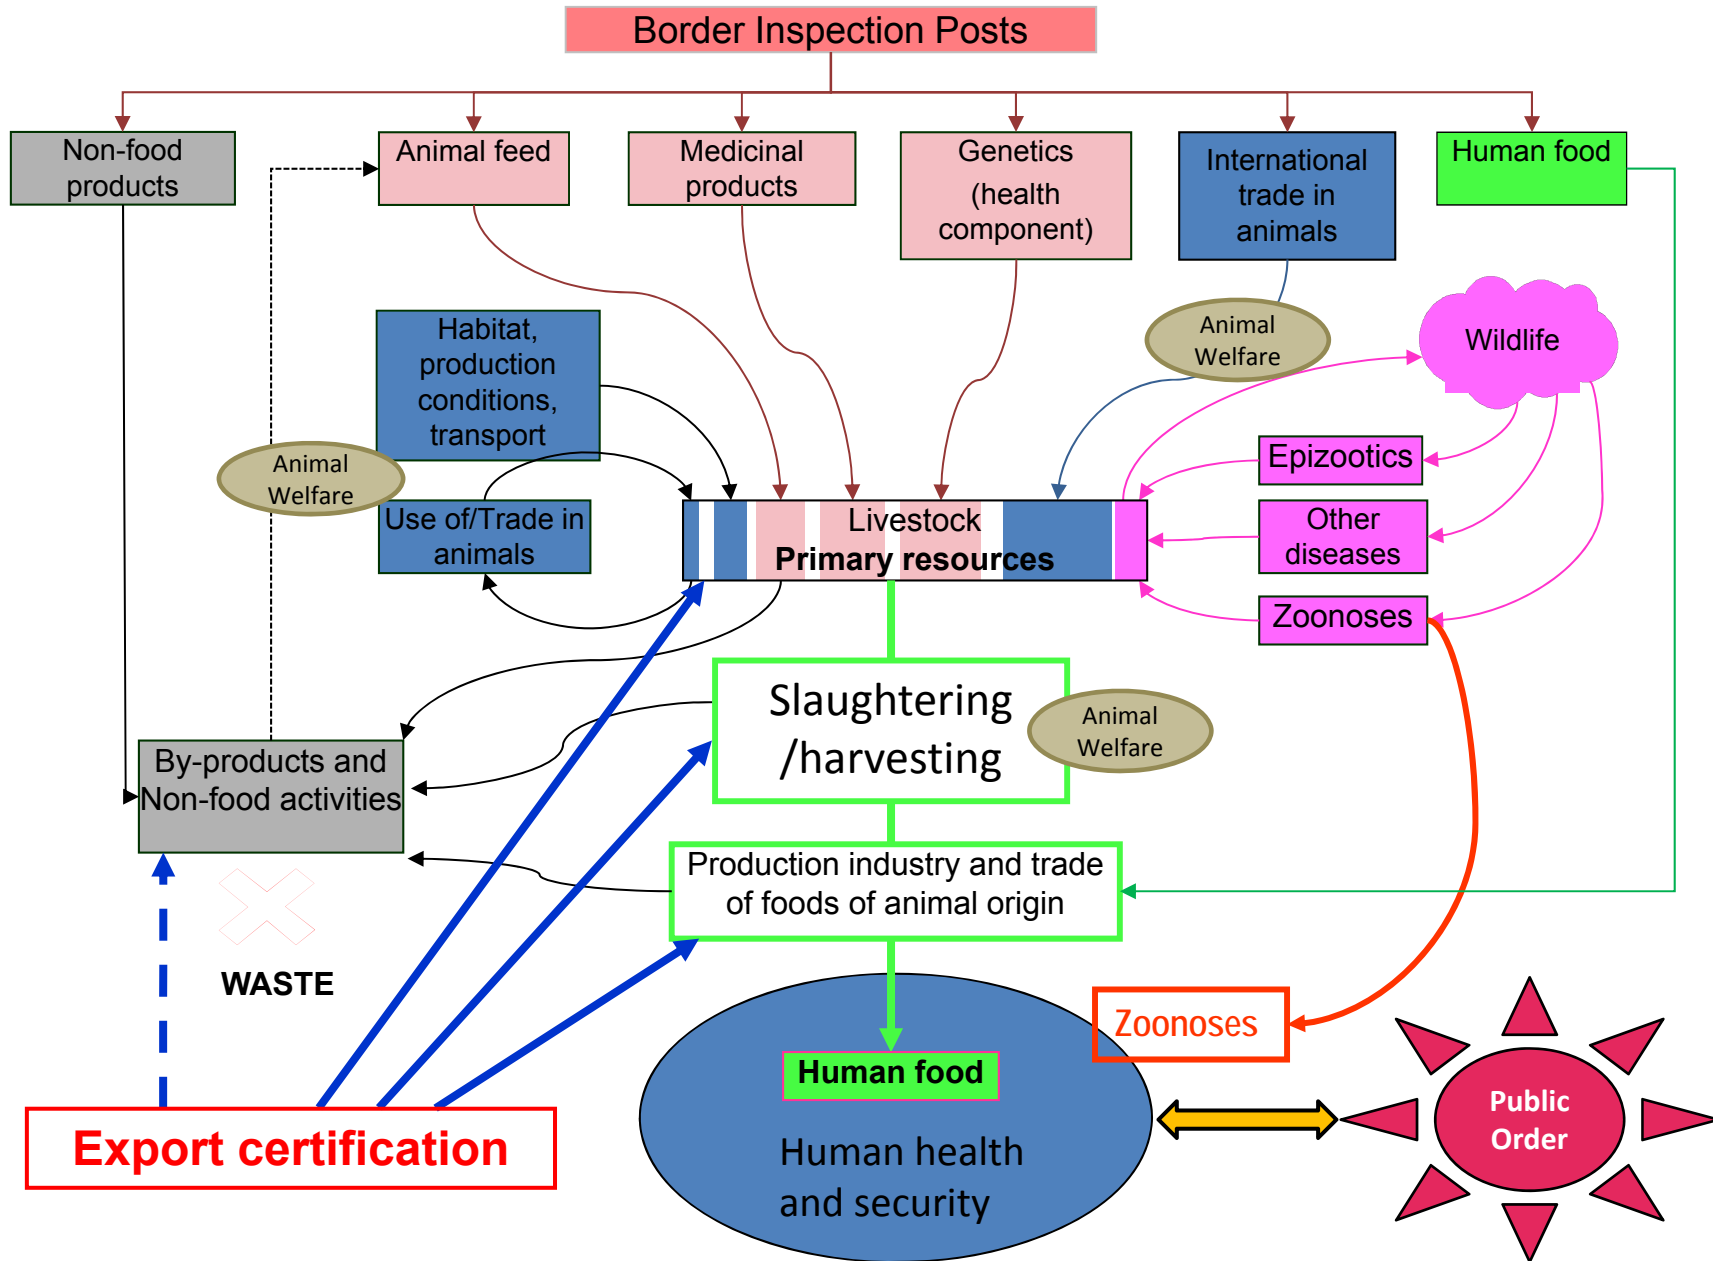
Border Inspection Posts

Non-food products

Animal feed

Medicinal products

Genetics (health component)

International trade in animals

Human food

Habitat, production conditions, transport

Animal Welfare

Wildlife

Animal Welfare

Use of/Trade in animals

Epizootics

Livestock
Primary resources

Other diseases

Zoonoses

Slaughtering /harvesting

Animal Welfare

By-products and Non-food activities

Production industry and trade of foods of animal origin

WASTE

Zoonoses

Human food

Human health and security

Public Order

Export certification